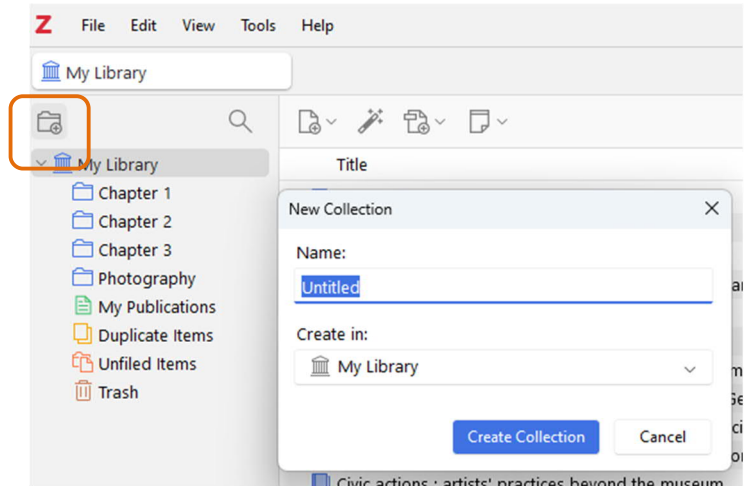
Z File Edit View Tools Help

My Library

My Library
Chapter 1
Chapter 2
Chapter 3
Photography
My Publications
Duplicate Items
Unfiled Items
Trash

Title

New Collection

Name:
Untitled

Create in:
My Library

Create Collection
Cancel

Civic actions : artists' practices beyond the museum